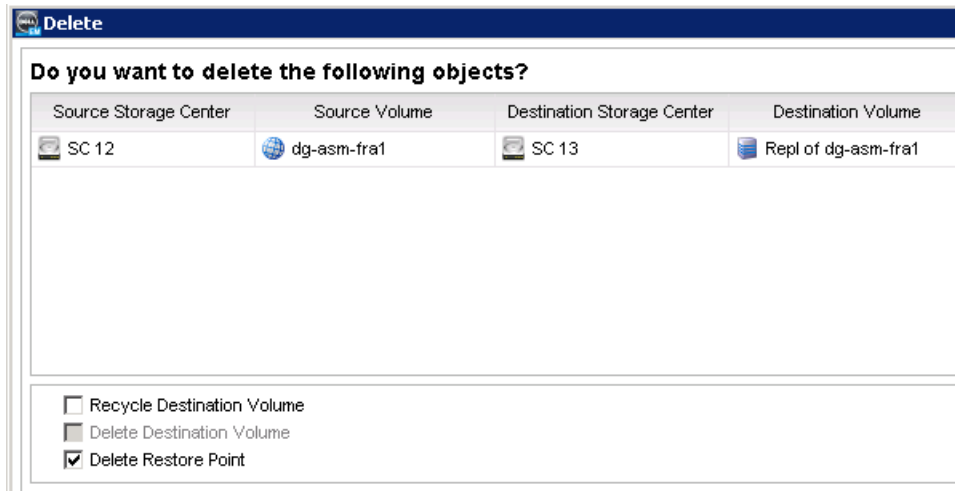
Delete

Do you want to delete the following objects?

| Source Storage Center | Source Volume | Destination Storage Center | Destination Volume |
|---|---|---|---|
| SC 12 | dg-asm-fra1 | SC 13 | Repl of dg-asm-fra1 |

☐ Recycle Destination Volume
☐ Delete Destination Volume
☑ Delete Restore Point